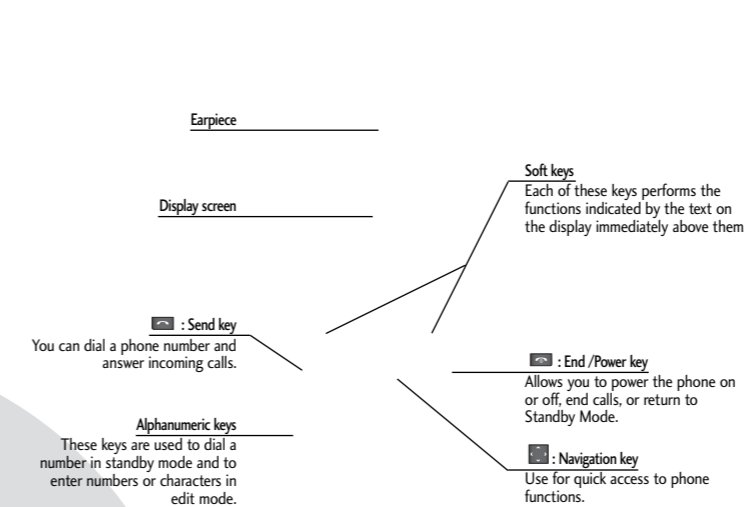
Earpiece

Display screen

: Send key
You can dial a phone number and answer incoming calls.

Alphanumeric keys
These keys are used to dial a number in standby mode and to enter numbers or characters in edit mode.

Soft keys
Each of these keys performs the functions indicated by the text on the display immediately above them

: End /Power key
Allows you to power the phone on or off, end calls, or return to Standby Mode.

: Navigation key
Use for quick access to phone functions.